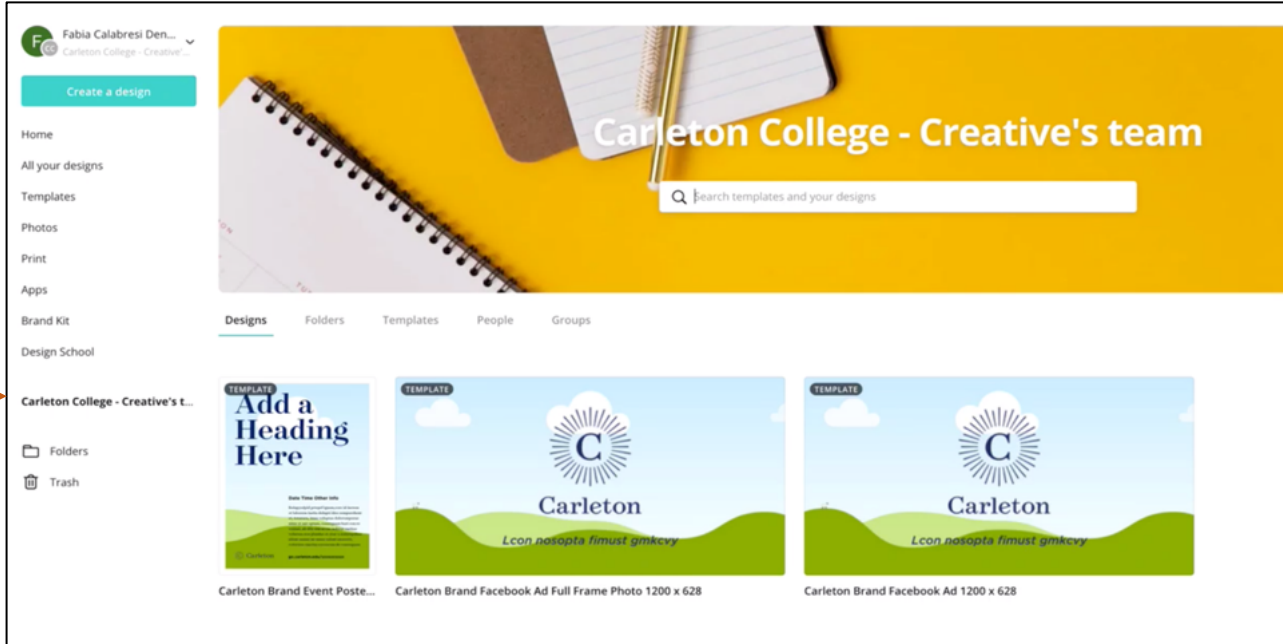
F CC Fabia Calabresi Den...
Carleton College - Creative'...

Create a design

Home
All your designs
Templates
Photos
Print
Apps
Brand Kit
Design School

Carleton College - Creative's t...

Folders
Trash

Carleton College - Creative's team

Search templates and your designs

Designs Folders Templates People Groups

TEMPLATE
Add a Heading Here
Date Time Other Info
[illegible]
Carleton

TEMPLATE
C
Carleton
Lcon nosopta fimust gmkcvy

TEMPLATE
C
Carleton
Lcon nosopta fimust gmkcvy

Carleton Brand Event Poste...
Carleton Brand Facebook Ad Full Frame Photo 1200 x 628
Carleton Brand Facebook Ad 1200 x 628